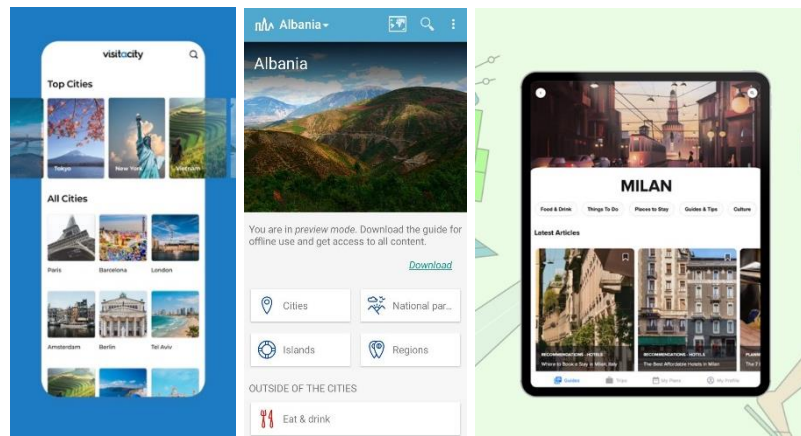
visitacity

Top Cities

Tokyo New York Vietnam

All Cities

Paris Barcelona London

Amsterdam Berlin Tel Aviv

Albania

Albania

You are in *preview mode*. Download the guide for offline use and get access to all content.

Download

Cities

National par...

Islands

Regions

OUTSIDE OF THE CITIES

Eat & drink

MILAN

Food & Drink Things To Do Places to Stay Guides & Tips Culture

Latest Articles

RECOMMENDATIONS · HOTELS

Where to Book a Stay in Milan Italy

RECOMMENDATIONS · HOTELS

The 9 Best Affordable Hotels in Milan

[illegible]

Guides Trips My Plans My Profile